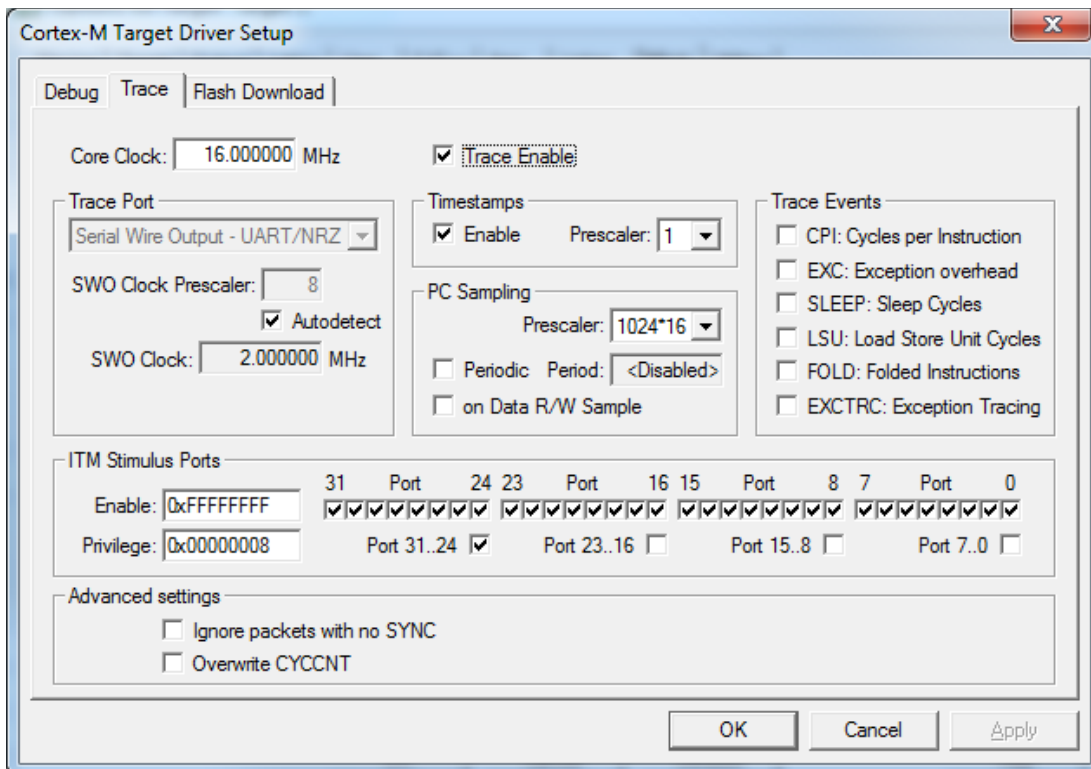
Cortex-M Target Driver Setup

Debug | Trace | Flash Download

Core Clock: 16.000000 MHz

Trace Enable

Trace Port
Serial Wire Output - UART/NRZ
SWO Clock Prescaler: 8
Autodetect
SWO Clock: 2.000000 MHz

Timestamps
Enable
Prescaler: 1

PC Sampling
Prescaler: 1024*16
Periodic Period: <Disabled>
on Data R/W Sample

Trace Events
CPI: Cycles per Instruction
EXC: Exception overhead
SLEEP: Sleep Cycles
LSU: Load Store Unit Cycles
FOLD: Folded Instructions
EXCTRC: Exception Tracing

ITM Stimulus Ports
Enable: 0xFFFFFFFF
Privilege: 0x00000008
31 Port 24 23 Port 16 15 Port 8 7 Port 0
Port 31..24 Port 23..16 Port 15..8 Port 7..0

Advanced settings
Ignore packets with no SYNC
Overwrite CYCCNT

OK Cancel Apply